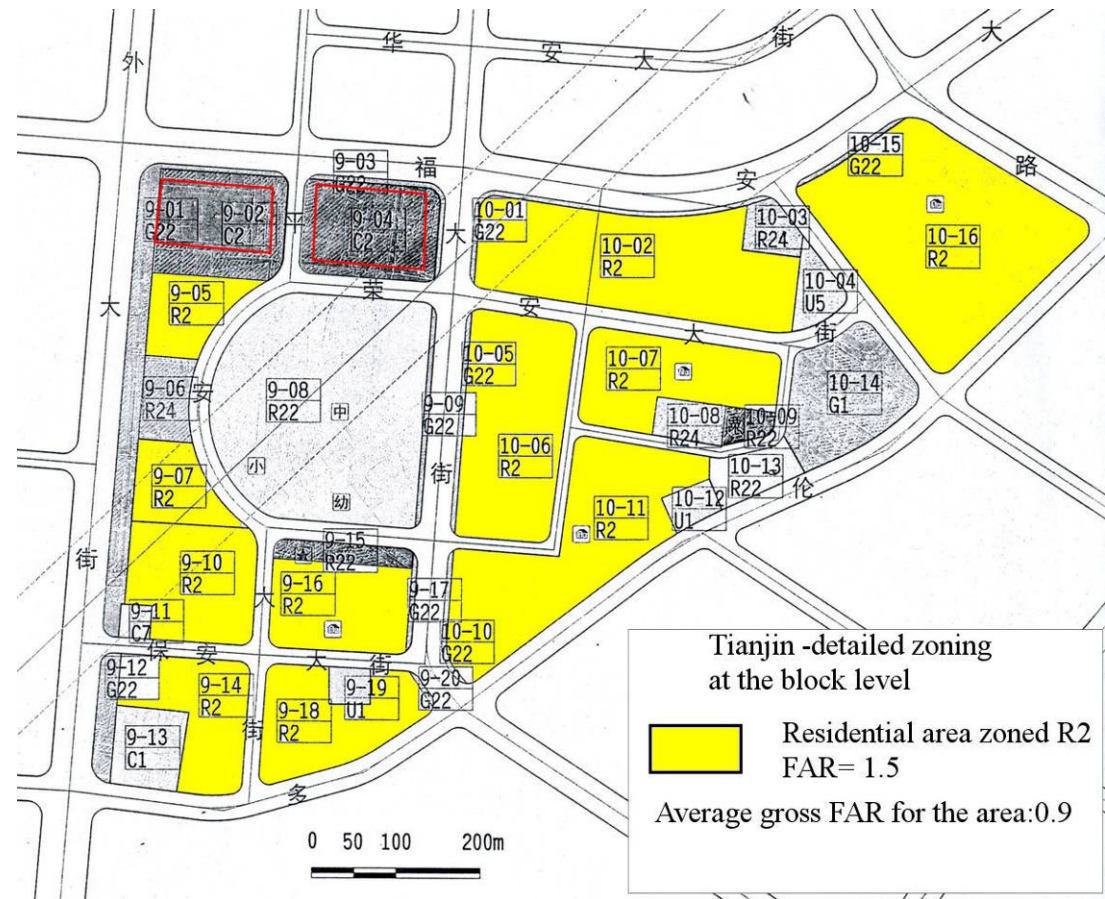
外
华
安
大
街
大
路
福
安
平
大
荣
安
大
街
大
安
中
小
幼
街
伦
街
大
保
安
大
街
街
多

9-01
G22
9-02
C2
9-03
G22
9-04
C2
10-01
G22
10-02
R2
10-03
R24
10-04
U5
10-15
G22
10-16
R2
9-05
R2
9-06
R24
9-08
R22
9-09
G22
10-05
G22
10-06
R2
10-07
R2
10-08
R24
10-09
R22
10-14
G1
9-07
R2
10-11
R2
10-12
U1
10-13
R22
9-10
R2
9-15
R22
9-16
R2
9-17
G22
10-10
G22
9-11
C7
9-12
G22
9-14
R2
9-18
R2
9-19
U1
9-20
G22
9-13
C1

0 50 100 200m

Tianjin -detailed zoning at the block level

Residential area zoned R2 FAR= 1.5

Average gross FAR for the area:0.9